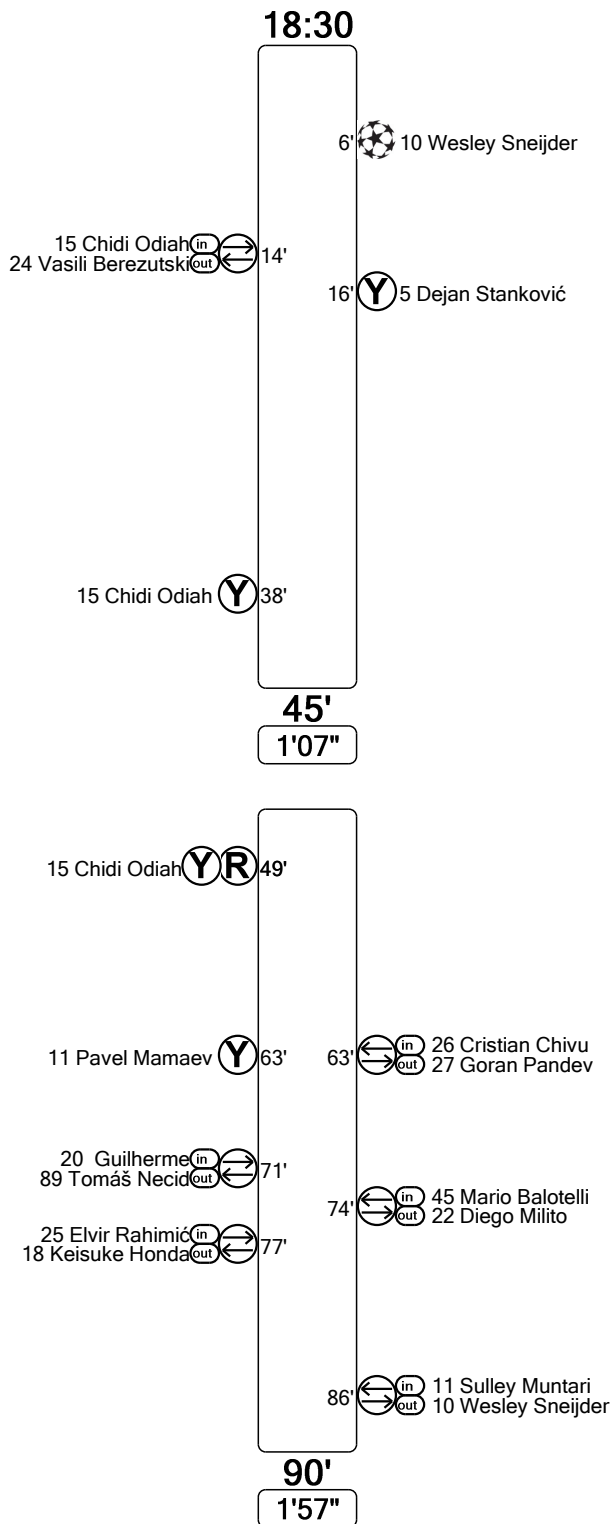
18:30

6' 10 Wesley Sneijder

15 Chidi Odiah in
24 Vasili Berezutski out 14'

16' Y 5 Dejan Stanković

15 Chidi Odiah Y 38'

45'
1'07"

15 Chidi Odiah Y R 49'

11 Pavel Mamaev Y 63'

63' in 26 Cristian Chivu
out 27 Goran Pandev

20 Guilherme in
89 Tomáš Necid out 71'

74' in 45 Mario Balotelli
out 22 Diego Milito

25 Elvir Rahimić in
18 Keisuke Honda out 77'

86' in 11 Sulley Muntari
out 10 Wesley Sneijder

90'
1'57"